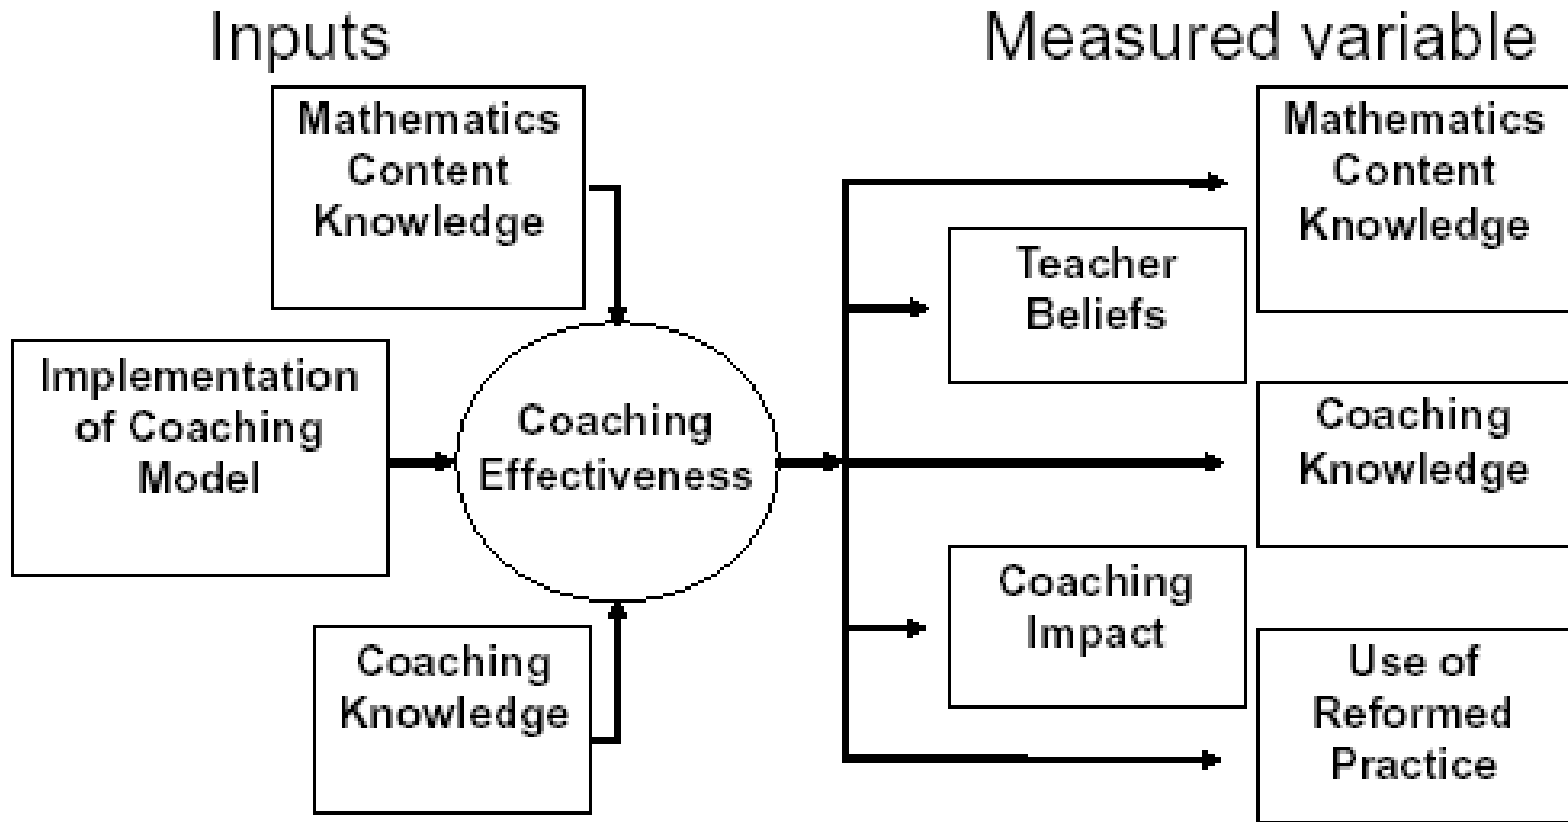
Inputs

Measured variable

Mathematics Content Knowledge

Implementation of Coaching Model

Coaching Effectiveness

Coaching Knowledge

Teacher Beliefs

Coaching Impact

Mathematics Content Knowledge

Coaching Knowledge

Use of Reformed Practice